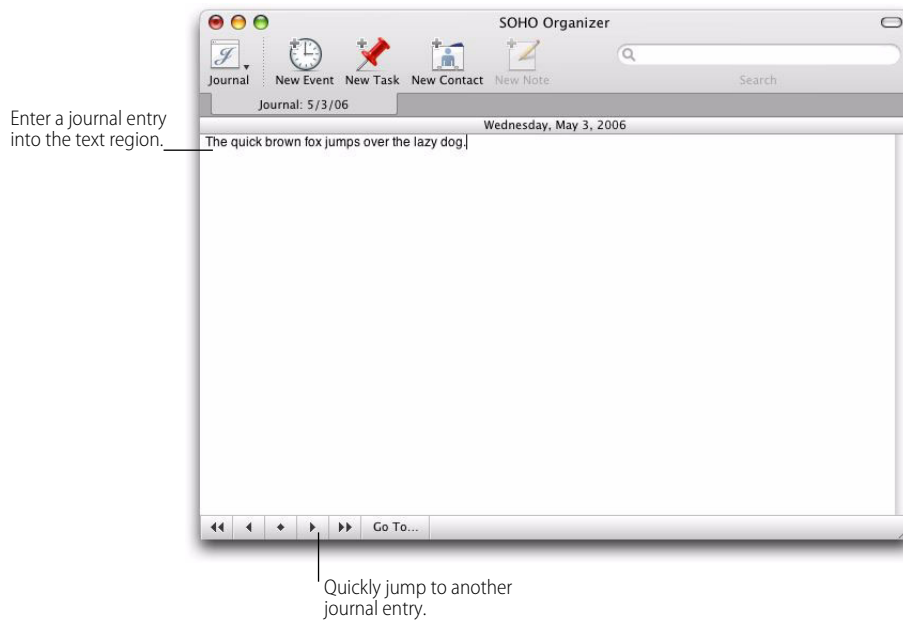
Enter a journal entry into the text region.

SOHO Organizer

Journal New Event New Task New Contact New Note

Search

Journal: 5/3/06

Wednesday, May 3, 2006

The quick brown fox jumps over the lazy dog.

Go To...

Quickly jump to another journal entry.